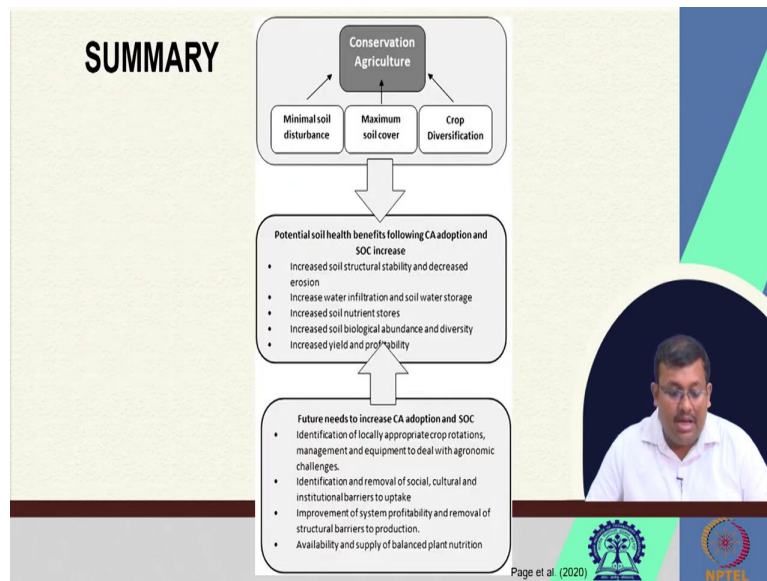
SUMMARY

Conservation Agriculture

Minimal soil disturbance

Maximum soil cover

Crop Diversification

Potential soil health benefits following CA adoption and SOC increase

- Increased soil structural stability and decreased erosion
- Increase water infiltration and soil water storage
- Increased soil nutrient stores
- Increased soil biological abundance and diversity
- Increased yield and profitability

Future needs to increase CA adoption and SOC

- Identification of locally appropriate crop rotations, management and equipment to deal with agronomic challenges.
- Identification and removal of social, cultural and institutional barriers to uptake
- Improvement of system profitability and removal of structural barriers to production.
- Availability and supply of balanced plant nutrition

Page et al. (2020)

NPTEL